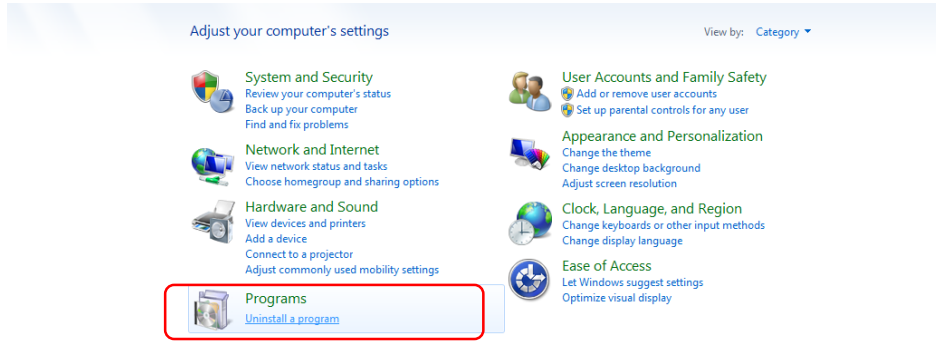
Adjust your computer's settings

View by: Category

System and Security
Review your computer's status
Back up your computer
Find and fix problems

Network and Internet
View network status and tasks
Choose homegroup and sharing options

Hardware and Sound
View devices and printers
Add a device
Connect to a projector
Adjust commonly used mobility settings

Programs
Uninstall a program

User Accounts and Family Safety
Add or remove user accounts
Set up parental controls for any user

Appearance and Personalization
Change the theme
Change desktop background
Adjust screen resolution

Clock, Language, and Region
Change keyboards or other input methods
Change display language

Ease of Access
Let Windows suggest settings
Optimize visual display